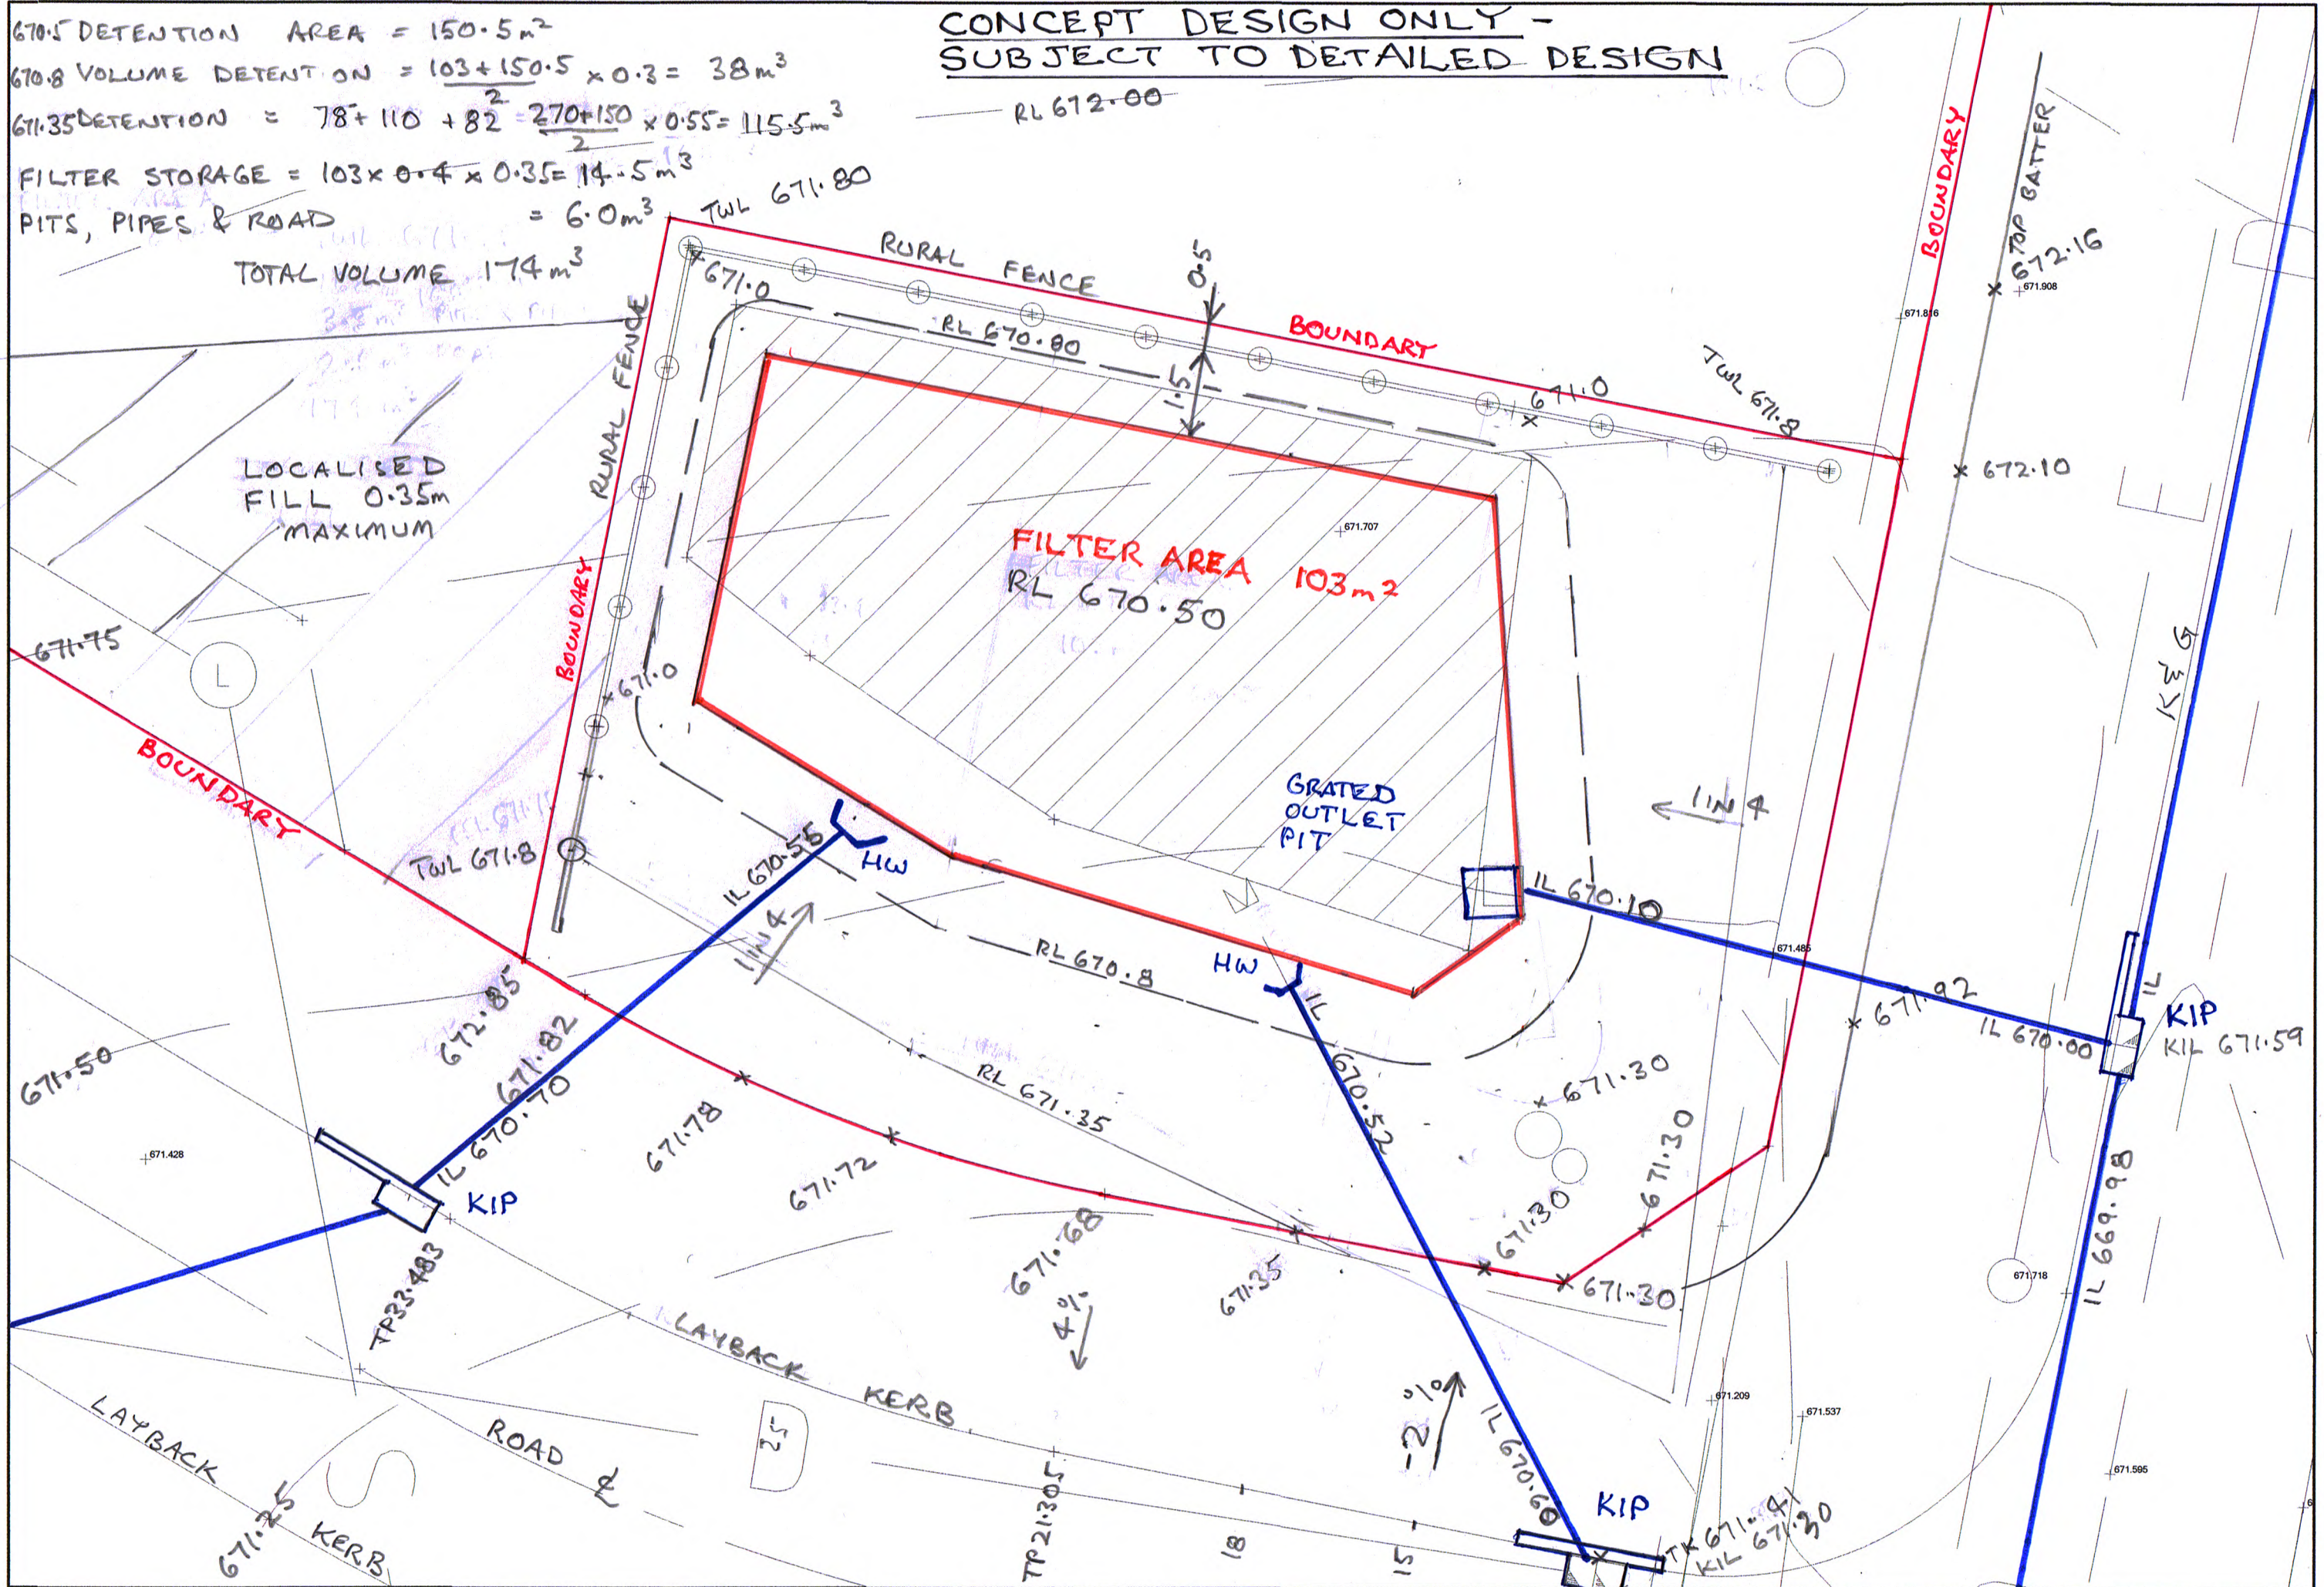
670.5 DETENTION AREA = 150.5 $m^2$
670.8 VOLUME DETENTION = $\frac{103+150.5}{2}$ × 0.3 = 38 $m^3$
671.35 DETENTION = 78 + 110 + 82 $\frac{270+150}{2}$ × 0.55 = 115.5 $m^3$
FILTER STORAGE = 103 × 0.4 × 0.35 = 14.5 $m^3$
PITS, PIPES & ROAD = 6.0 $m^3$
TOTAL VOLUME 174 $m^3$

CONCEPT DESIGN ONLY - SUBJECT TO DETAILED DESIGN

RL 672.00
TWL 671.80
RURAL FENCE
671.0
RL 670.80
0.5
1.5
BOUNDARY
671.0
TWL 671.8
BOUNDARY
TOP BATTER
672.16
671.908
671.816
672.10
LOCALISED FILL 0.35m MAXIMUM
RURAL FENCE
BOUNDARY
671.707
FILTER AREA
RL 670.50
103 $m^2$
671.75
L
671.0
BOUNDARY
GRATED OUTLET PIT
1 IN 4
KEG
TWL 671.8
IL 670.55
HW
IL 670.10
1 IN 4
RL 670.8
HW
671.485
671.92
IL
KIP
IL 670.00
KIL 671.59
672.85
671.82
671.70
IL 670.70
671.50
IL
670.52
RL 671.35
671.30
671.428
KIP
671.78
671.72
671.30
671.30
IL 669.98
TP33.483
671.68
671.35
671.30
671.718
4%
LAYBACK KERB
671.209
671.537
671.595
-2%
IL 670.60
KIP
LAYBACK
ROAD ℄
25
TP21.305
18
15
TK 671.41
KIL 671.30
671.25
KERB